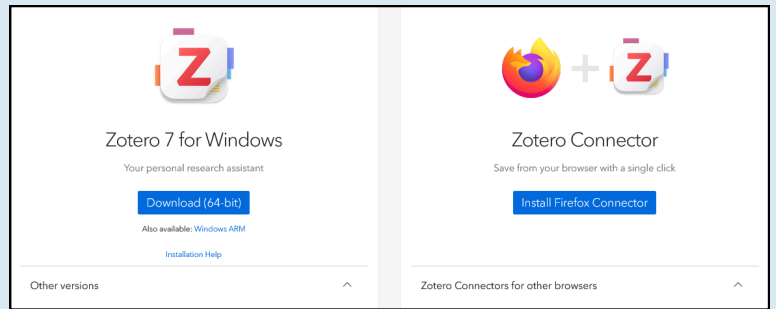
Zotero 7 for Windows

Your personal research assistant

Download (64-bit)

Also available: Windows ARM

Installation Help

Other versions

Zotero Connector

Save from your browser with a single click

Install Firefox Connector

Zotero Connectors for other browsers